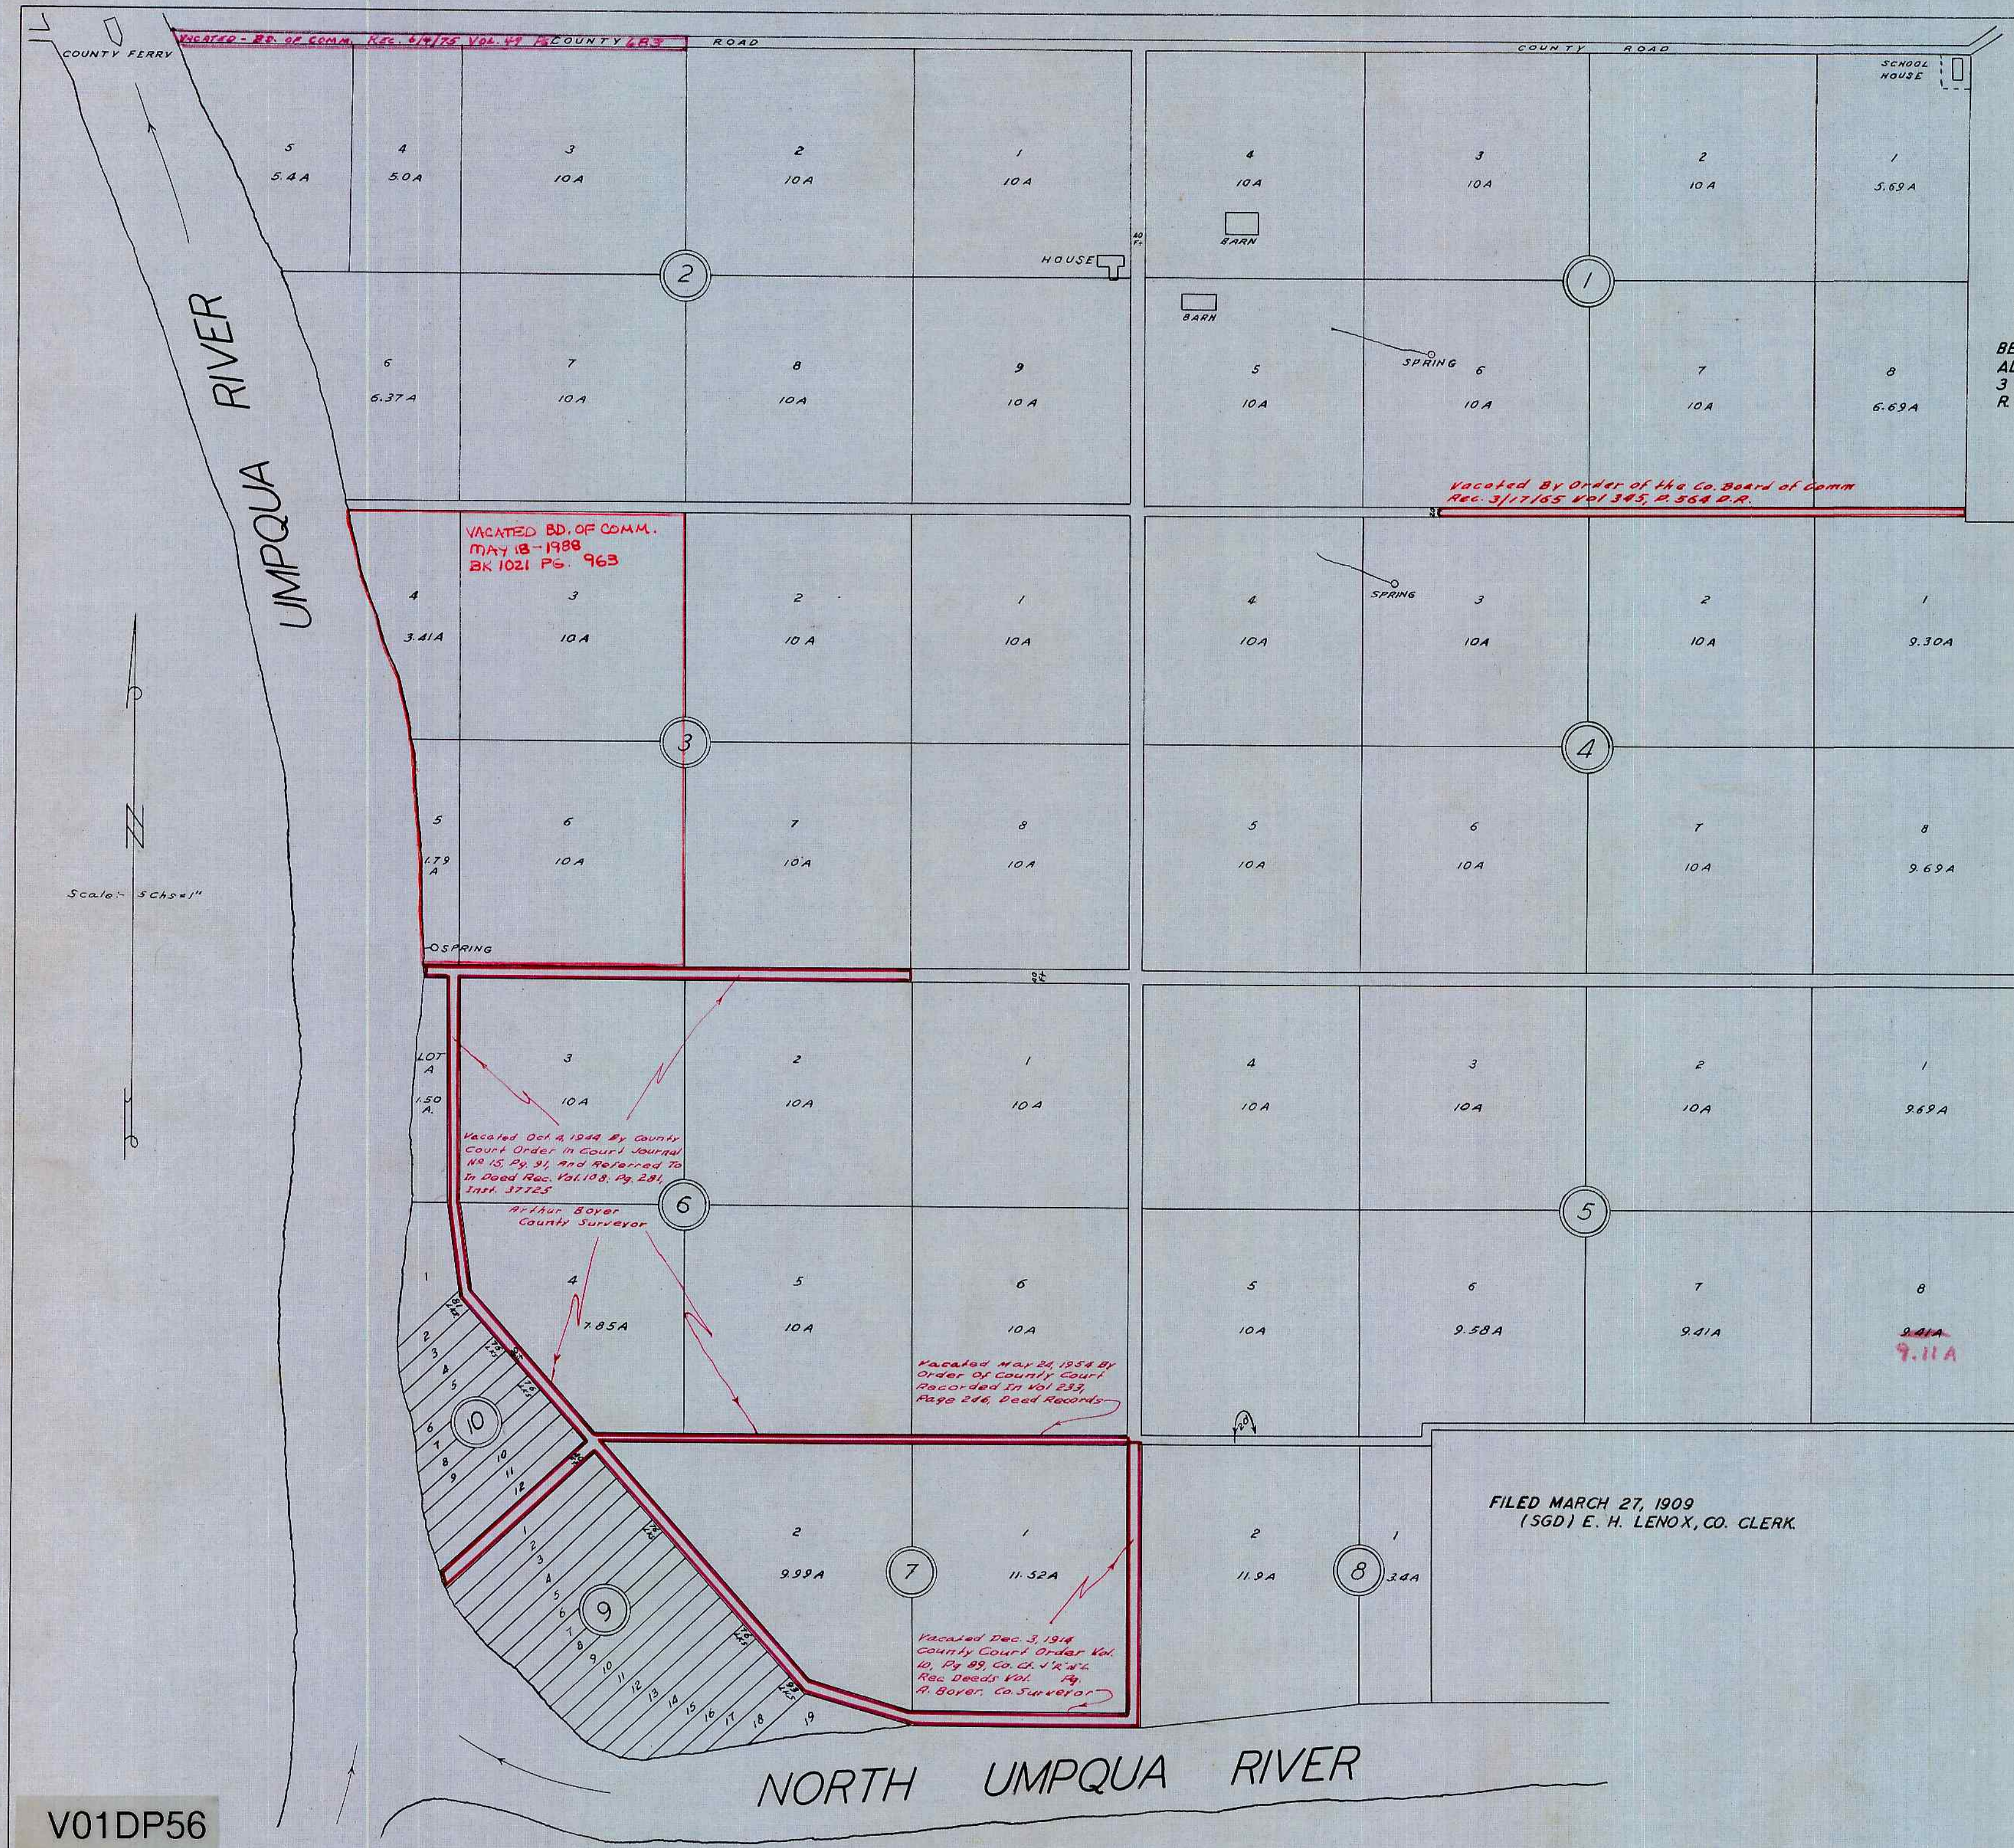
COUNTY FERRY

VACATED - BD. OF COMM. REC. 6/4/75 VOL. 49 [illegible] COUNTY 483 ROAD

COUNTY ROAD

SCHOOL HOUSE

5
5.4 A

4
5.0 A

3
10 A

2
10 A

1
10 A

4
10 A

3
10 A

2
10 A

1
5.69 A

BARN

HOUSE

2

1

BARN

SPRING

RIVER

6
6.37 A

7
10 A

8
10 A

9
10 A

5
10 A

6
10 A

7
10 A

8
6.69 A

BE
AL
3
R.

UMPQUA

Vacated By Order of the Co. Board of Comm
Rec. 3/17/65 Vol 345, P. 564 D.R.

VACATED BD. OF COMM.
MAY 18 - 1988
BK 1021 PG. 963

4
3.41 A

3
10 A

2
10 A

1
10 A

SPRING

4
10 A

3
10 A

2
10 A

1
9.30 A

3

4

5
1.79 A

6
10 A

7
10 A

8
10 A

5
10 A

6
10 A

7
10 A

8
9.69 A

Scale: 5 Ch = 1"

SPRING

LOT A
1.50 A.

3
10 A

2
10 A

1
10 A

4
10 A

3
10 A

2
10 A

1
9.69 A

Vacated Oct. 4, 1944 By County Court Order In Court Journal No 15, Pg. 91, And Referred To In Deed Rec. Vol. 198, Pg. 281, Inst. 37725
Arthur Boyer
County Surveyor

6

5

1

4
7.85 A

5
10 A

6
10 A

5
10 A

6
9.58 A

7
9.41 A

8
9.41 A
9.11 A

Vacated Mar. 24, 1954 By Order Of County Court Recorded In Vol. 234 Page 246, Deed Records

2
3
4
5
6
7
8
9
10
11
12

10

1
2
3
4
5
6
7
8
9
10
11
12
13
14
15
16
17
18
19

9

2
9.99 A

7

1
11.52 A

2
11.9 A

8

1
3.4 A

FILED MARCH 27, 1909
(SGD) E. H. LENOX, CO. CLERK.

Vacated Dec. 3, 1914 County Court Order Vol. 10, Pg 89, Co. Ct. J'k'l. Rec. Deeds Vol. Pg.
A. Boyer, Co. Surveyor

NORTH UMPQUA RIVER

V01DP56